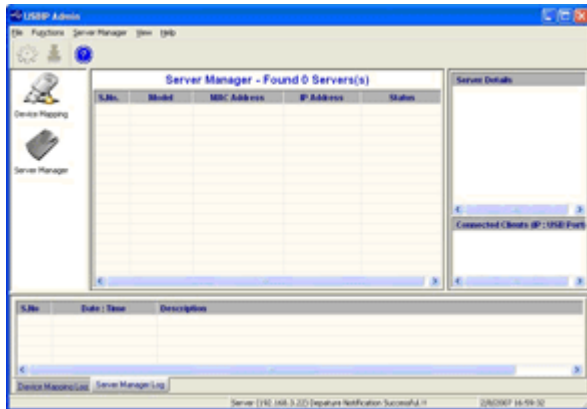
USBIP Admin

File Functions Server Manager View Help

Device Mapping

Server Manager

Server Manager - Found 0 Servers(s)

| S.No. | Model | MAC Address | IP Address | Status |
|---|---|---|---|---|

Server Details

Connected Clients (IP : USB Port)

| S.No | Date : Time | Description |
|---|---|---|

Device Mapping Log

Server Manager Log

Server [192.168.3.22] Departure Notification Successful.!!

2/8/2007 16:59:32